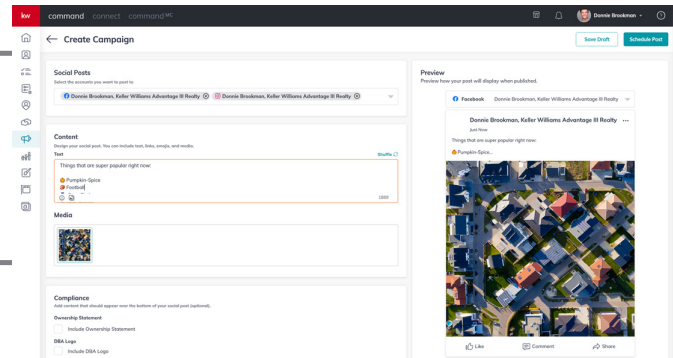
kw command connect command MC

Donnie Brookman

Create Campaign

Save Draft Schedule Post

Social Posts
Select the accounts you want to post to

Donnie Brookman, Keller Williams Advantage III Realty Donnie Brookman, Keller Williams Advantage III Realty

Content
Design your social post. You can include text, links, emojis, and media.
Text
Shuffle

Things that are super popular right now:

Pumpkin-Spice
Football

1889

Media

Compliance
Add content that should appear near the bottom of your social post (optional).
Ownership Statement
Include Ownership Statement
DBA Logo
Include DBA Logo

Preview
Preview how your post will display when published.

Facebook Donnie Brookman, Keller Williams Advantage III Realty

Donnie Brookman, Keller Williams Advantage III Realty
Just Now
Things that are super popular right now:
Pumpkin-Spice...

Like Comment Share